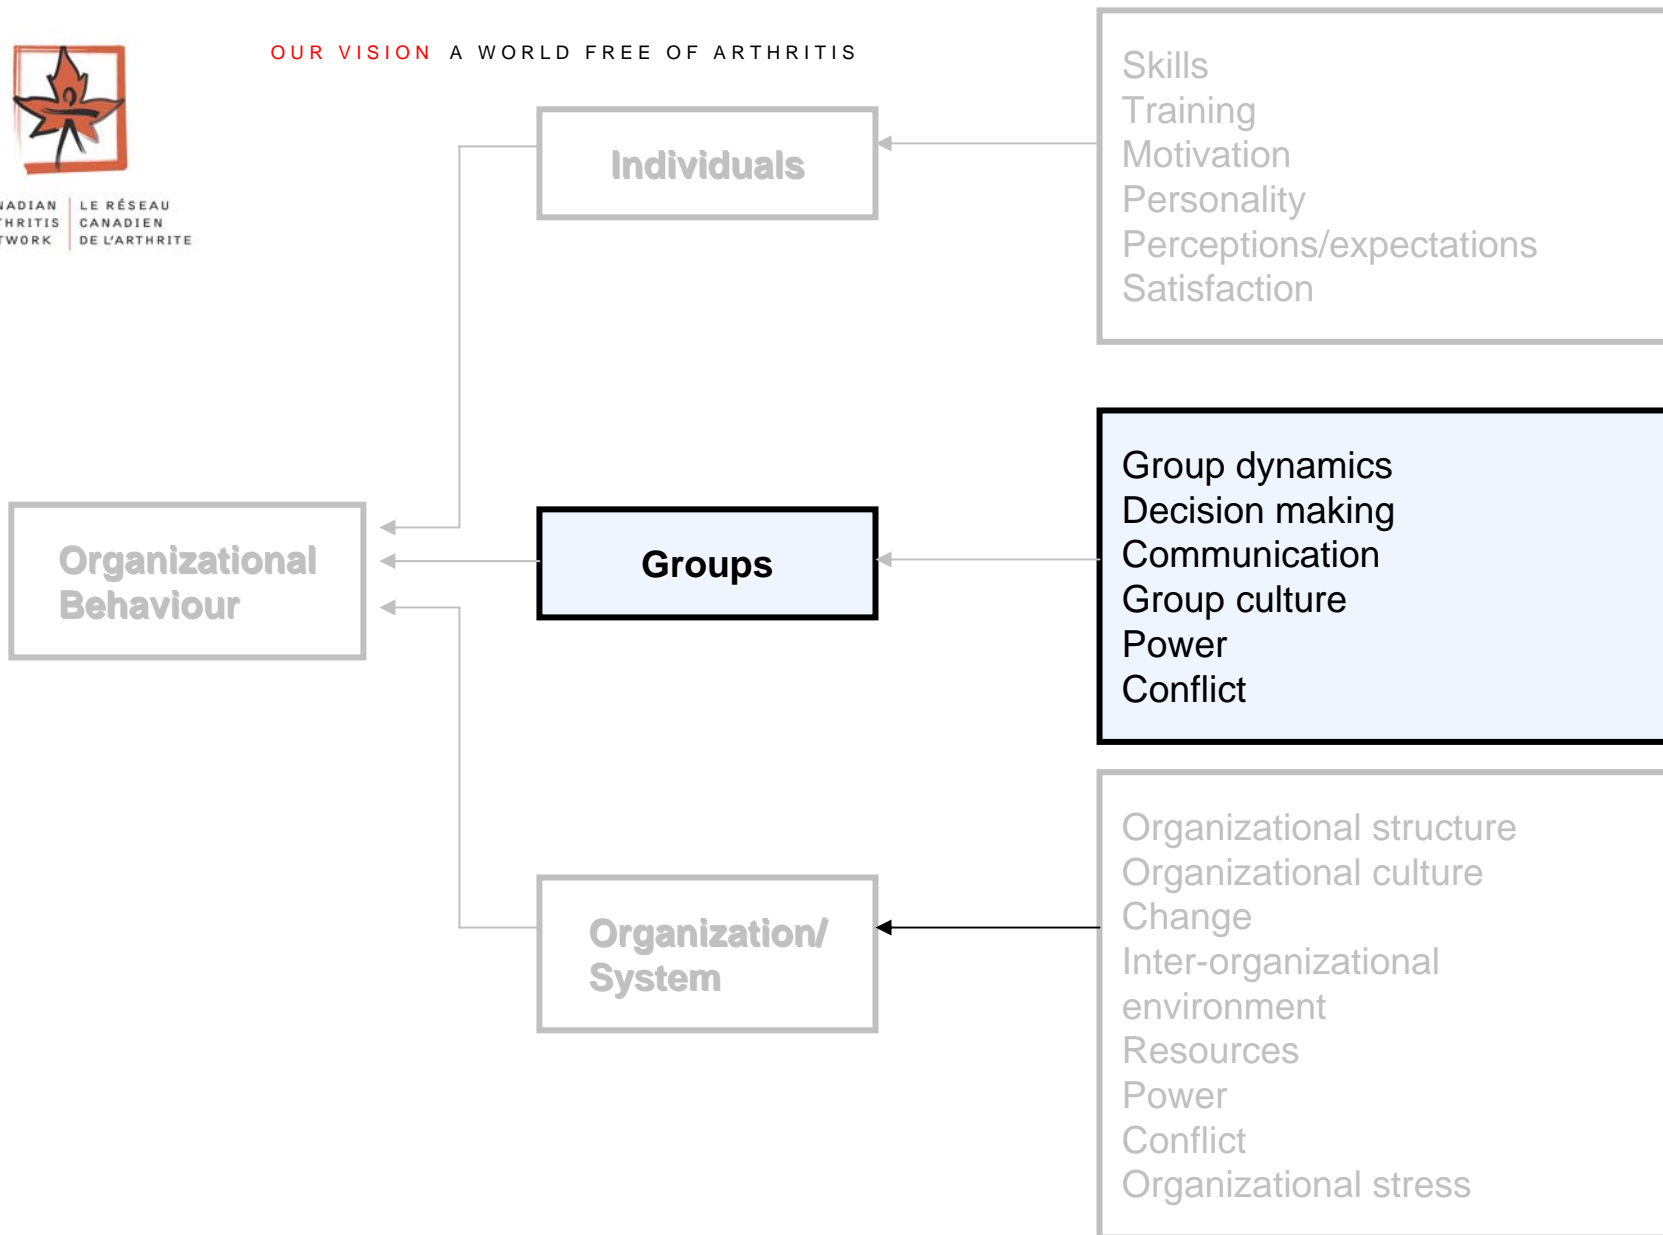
OUR VISION A WORLD FREE OF ARTHRITIS

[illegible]NADIAN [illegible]HRITIS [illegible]TWORK

LE RÉSEAU CANADIEN DE L'ARTHRITE

Individuals

Skills
Training
Motivation
Personality
Perceptions/expectations
Satisfaction

Organizational Behaviour

Groups

Group dynamics
Decision making
Communication
Group culture
Power
Conflict

Organization/ System

Organizational structure
Organizational culture
Change
Inter-organizational environment
Resources
Power
Conflict
Organizational stress